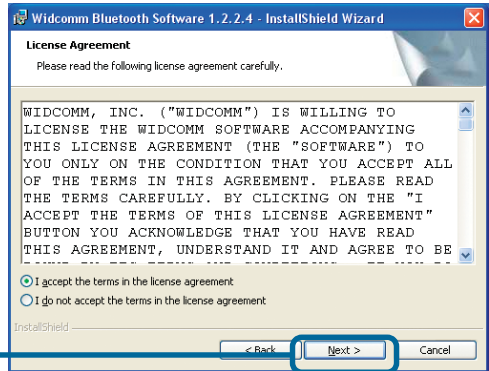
Widcomm Bluetooth Software 1.2.2.4 - InstallShield Wizard

License Agreement

Please read the following license agreement carefully.

WIDCOMM, INC. ("WIDCOMM") IS WILLING TO LICENSE THE WIDCOMM SOFTWARE ACCOMPANYING THIS LICENSE AGREEMENT (THE "SOFTWARE") TO YOU ONLY ON THE CONDITION THAT YOU ACCEPT ALL OF THE TERMS IN THIS AGREEMENT. PLEASE READ THE TERMS CAREFULLY. BY CLICKING ON THE "I ACCEPT THE TERMS OF THIS LICENSE AGREEMENT" BUTTON YOU ACKNOWLEDGE THAT YOU HAVE READ THIS AGREEMENT, UNDERSTAND IT AND AGREE TO BE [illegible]

I accept the terms in the license agreement

I do not accept the terms in the license agreement

InstallShield

< Back

Next >

Cancel